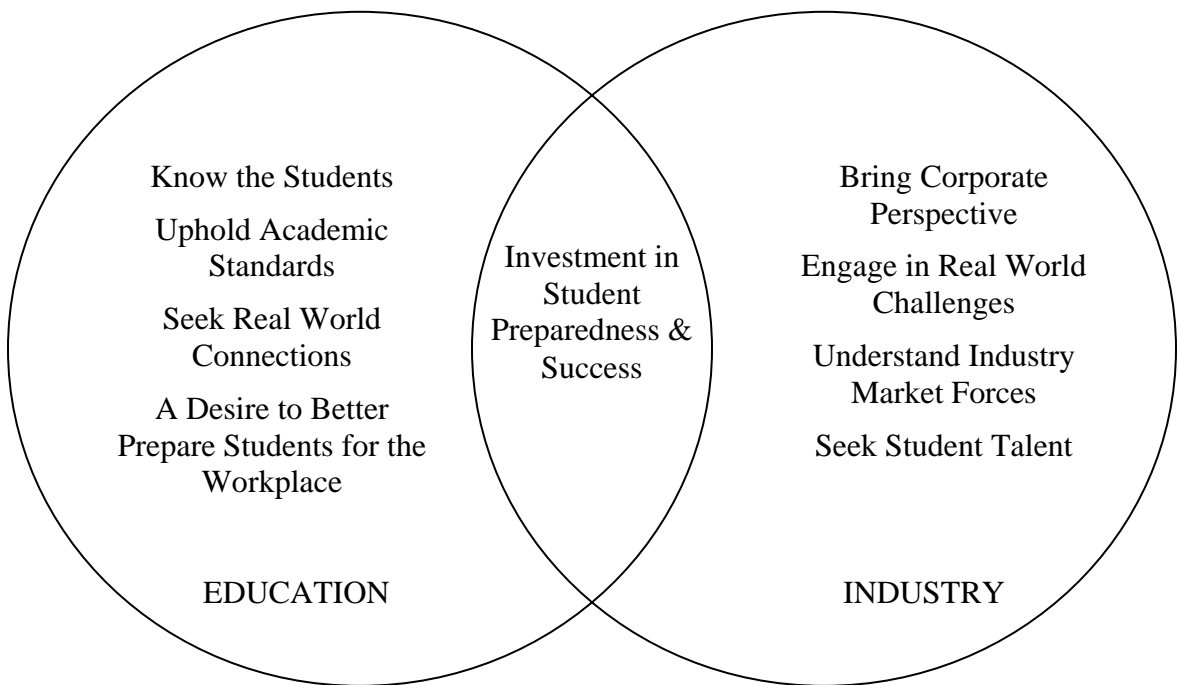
Know the Students

Uphold Academic Standards

Seek Real World Connections

A Desire to Better Prepare Students for the Workplace

EDUCATION

Investment in Student Preparedness & Success

Bring Corporate Perspective

Engage in Real World Challenges

Understand Industry Market Forces

Seek Student Talent

INDUSTRY